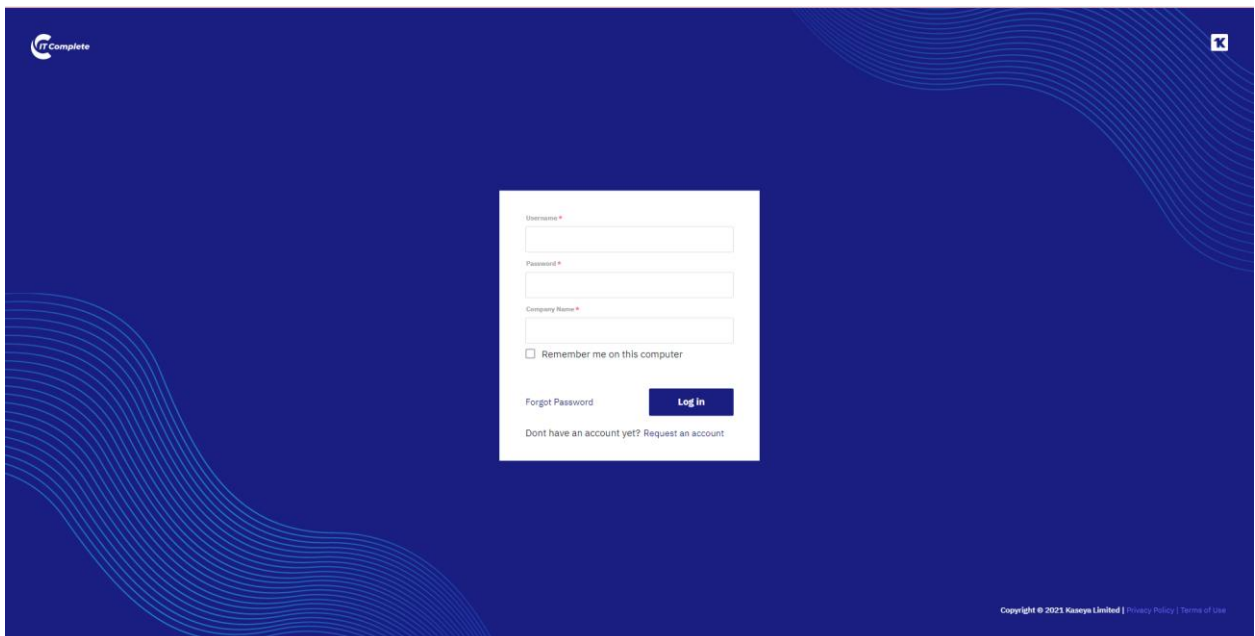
IT Complete

Username *

Password *

Company Name *

Remember me on this computer

Forgot Password

Log in

Dont have an account yet? Request an account

Copyright © 2021 Kaseya Limited | Privacy Policy | Terms of Use